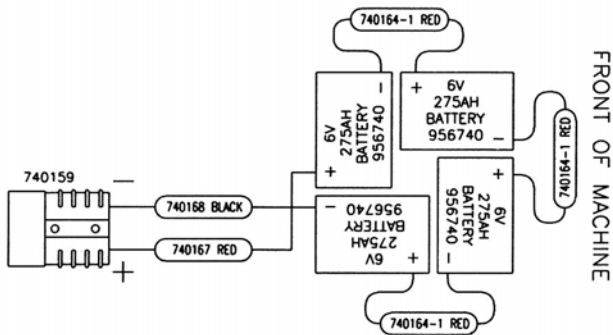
740164-1 RED

FRONT OF MACHINE

6V
275AH
BATTERY
956740
+
-

+
6V
275AH
BATTERY
956740
-

740164-1 RED

740159
-
740168 BLACK
740167 RED
+

-
6V
275AH
BATTERY
956740
+

+
6V
275AH
BATTERY
956740
-

740164-1 RED